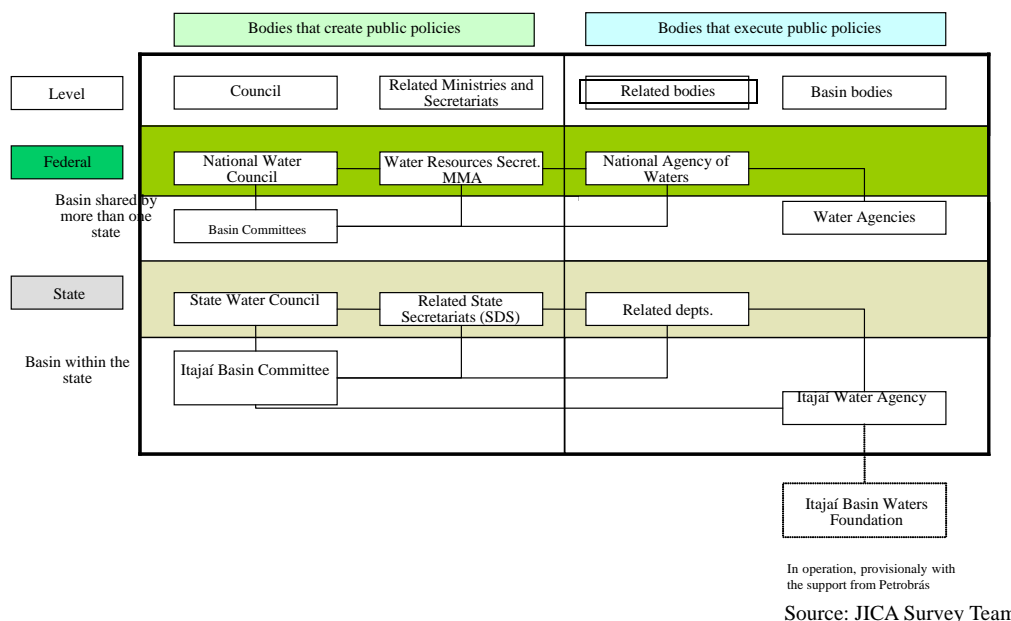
Bodies that create public policies

Bodies that execute public policies

Level

Council

Related Ministries and Secretariats

Related bodies

Basin bodies

Federal

National Water Council

Water Resources Secret. MMA

National Agency of Waters

Basin shared by more than one state

Basin Committees

Water Agencies

State

State Water Council

Related State Secretariats (SDS)

Related depts.

Basin within the state

Itajaí Basin Committee

Itajaí Water Agency

Itajaí Basin Waters Foundation

In operation, provisionaly with the support from Petrobrás

Source: JICA Survey Team